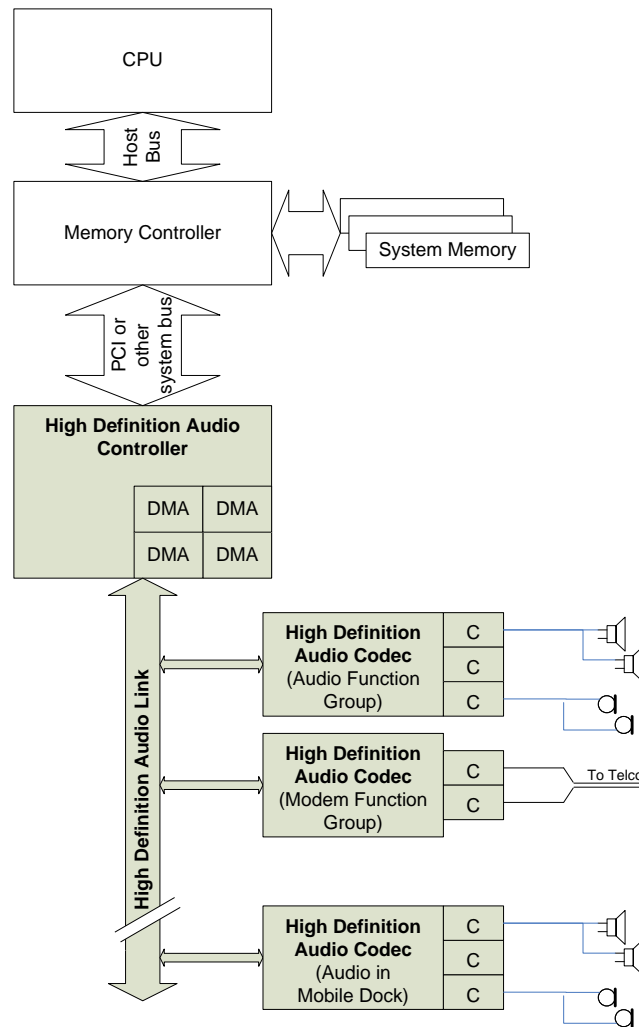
CPU

Host Bus

Memory Controller

System Memory

PCI or other system bus

High Definition Audio Controller

| DMA | DMA |
|---|---|
| DMA | DMA |

High Definition Audio Link

High Definition Audio Codec (Audio Function Group)

C
C
C

High Definition Audio Codec (Modem Function Group)

C
C

To Telco

High Definition Audio Codec (Audio in Mobile Dock)

C
C
C